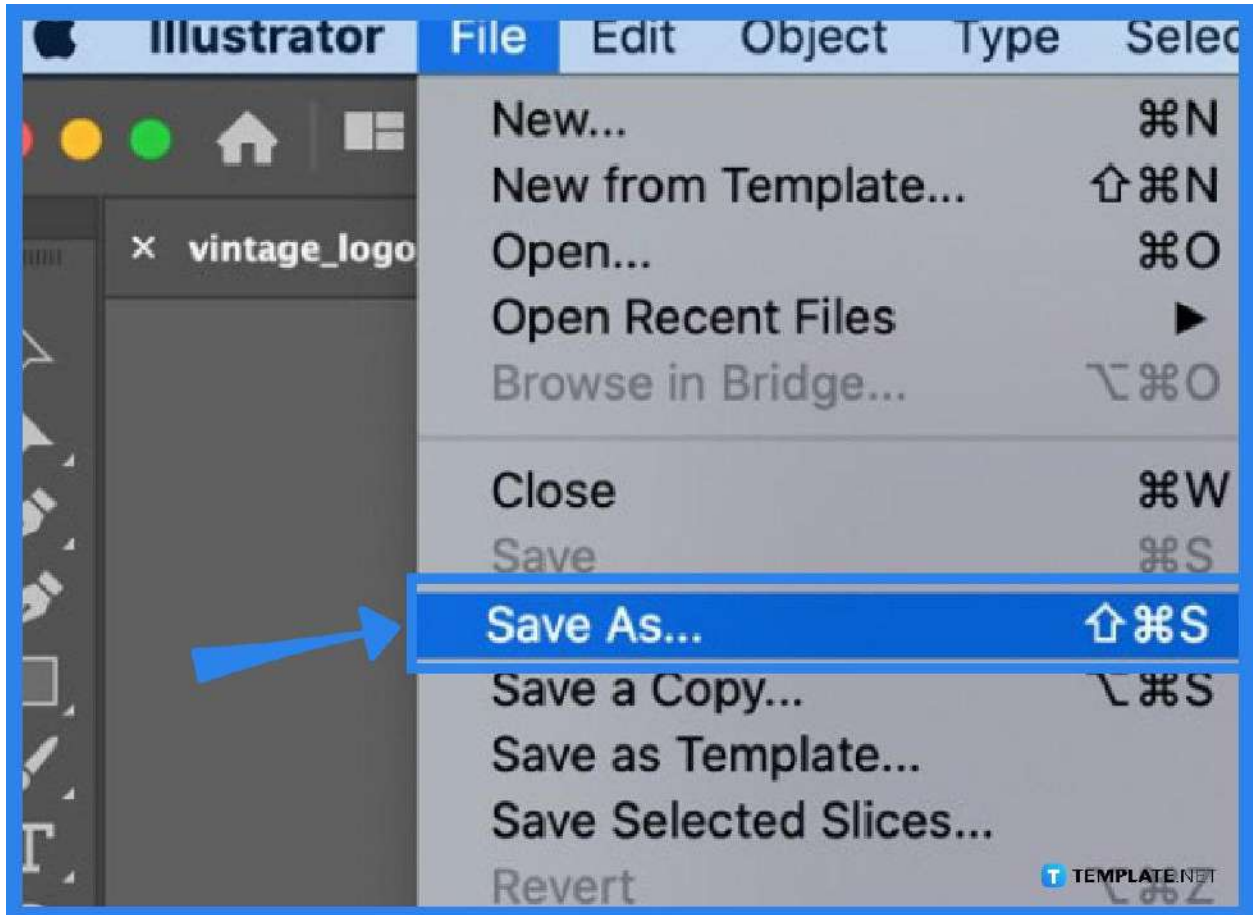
Illustrator File Edit Object Type Selec

× vintage_logo

New... ⌘N
New from Template... ⇧⌘N
Open... ⌘O
Open Recent Files ▶
Browse in Bridge... ⌥⌘O

Close ⌘W
Save ⌘S
Save As... ⇧⌘S
Save a Copy... ⌥⌘S
Save as Template...
Save Selected Slices...
Revert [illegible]

TEMPLATE.NET